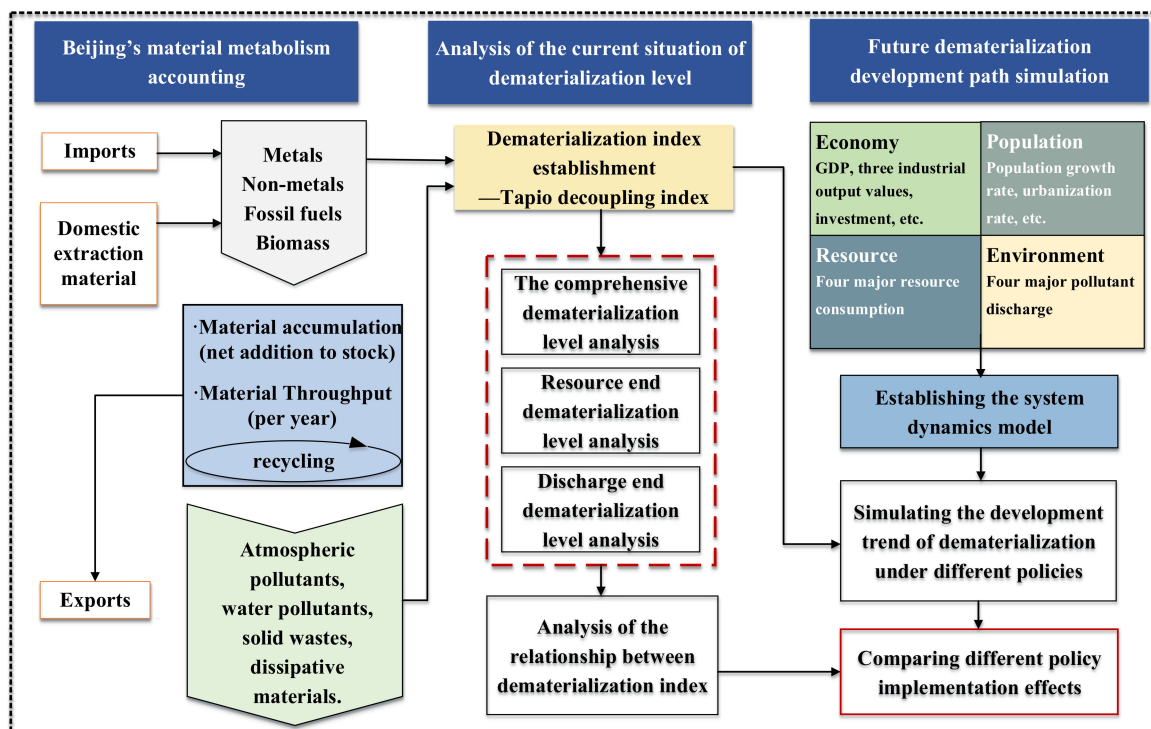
Beijing's material metabolism accounting

Analysis of the current situation of dematerialization level

Future dematerialization development path simulation

Imports

Domestic extraction material

Metals
Non-metals
Fossil fuels
Biomass

Dematerialization index establishment
—Tapio decoupling index

Economy
GDP, three industrial output values, investment, etc.

Population
Population growth rate, urbanization rate, etc.

Resource
Four major resource consumption

Environment
Four major pollutant discharge

·Material accumulation (net addition to stock)
·Material Throughput (per year)
recycling

The comprehensive dematerialization level analysis

Resource end dematerialization level analysis

Discharge end dematerialization level analysis

Establishing the system dynamics model

Simulating the development trend of dematerialization under different policies

Exports

Atmospheric pollutants, water pollutants, solid wastes, dissipative materials.

Analysis of the relationship between dematerialization index

Comparing different policy implementation effects